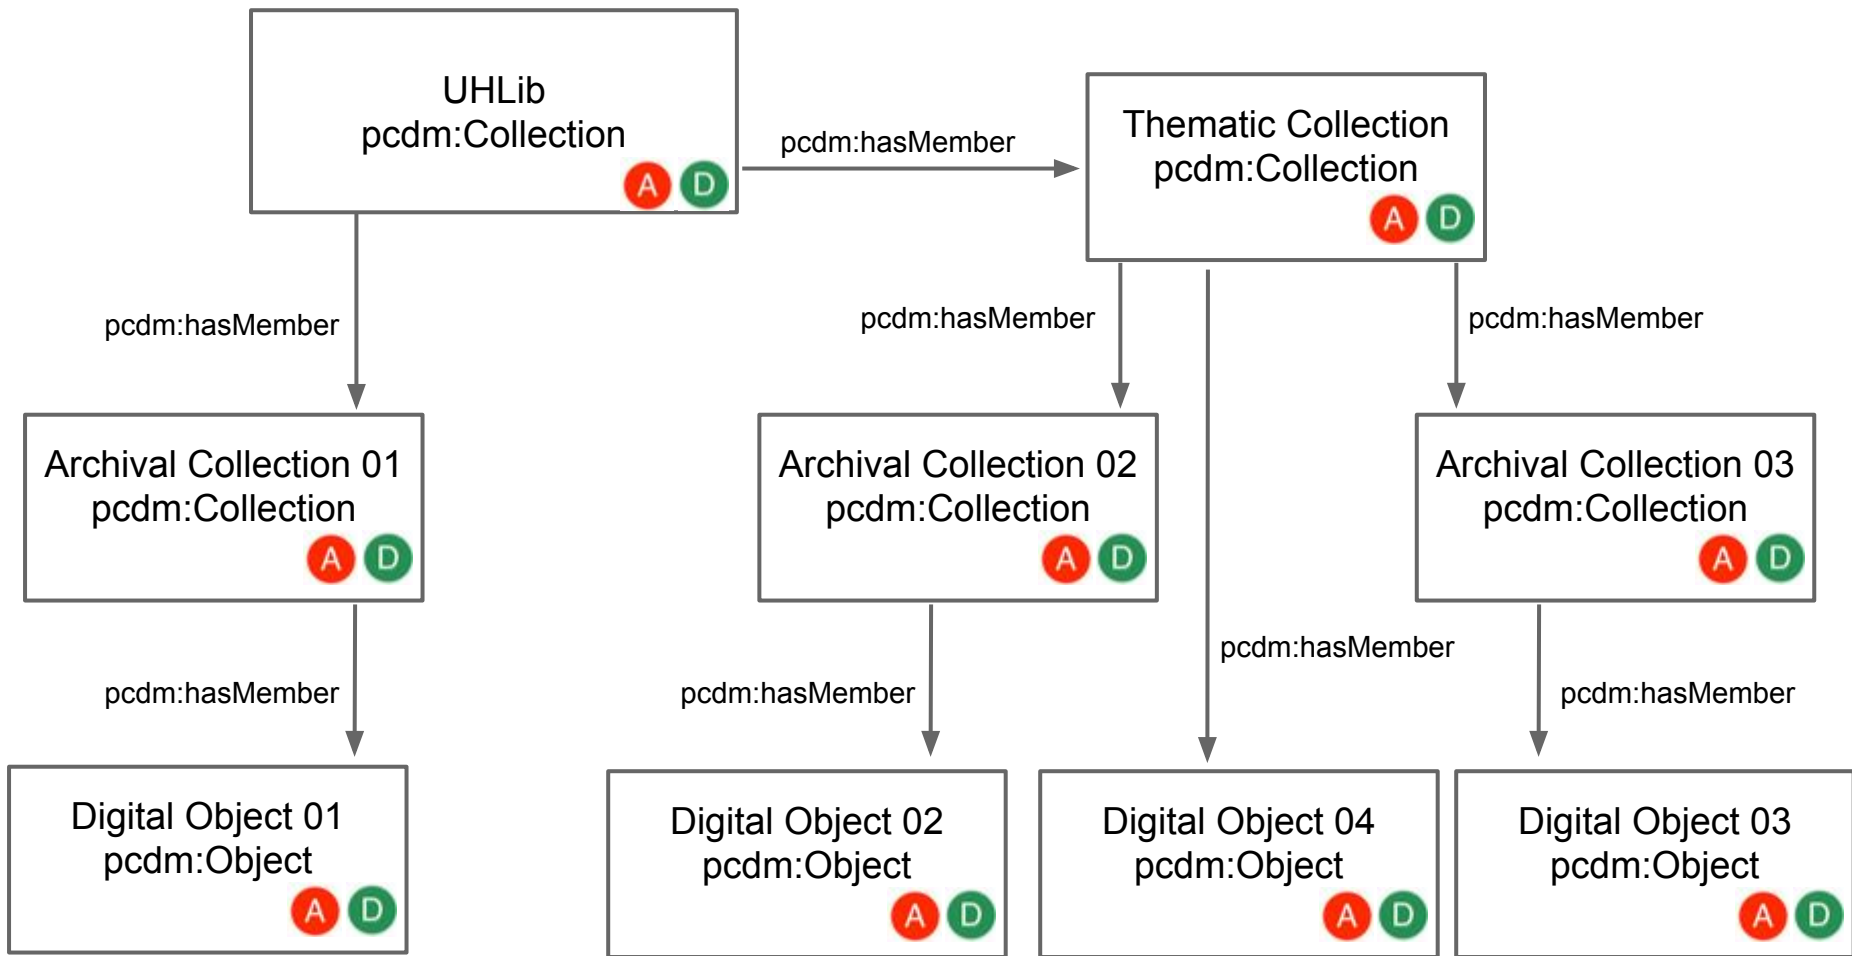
UHLib
pcdm:Collection
A D

pcdm:hasMember

Thematic Collection
pcdm:Collection
A D

pcdm:hasMember

pcdm:hasMember

pcdm:hasMember

Archival Collection 01
pcdm:Collection
A D

Archival Collection 02
pcdm:Collection
A D

Archival Collection 03
pcdm:Collection
A D

pcdm:hasMember

pcdm:hasMember

pcdm:hasMember

pcdm:hasMember

Digital Object 01
pcdm:Object
A D

Digital Object 02
pcdm:Object
A D

Digital Object 04
pcdm:Object
A D

Digital Object 03
pcdm:Object
A D